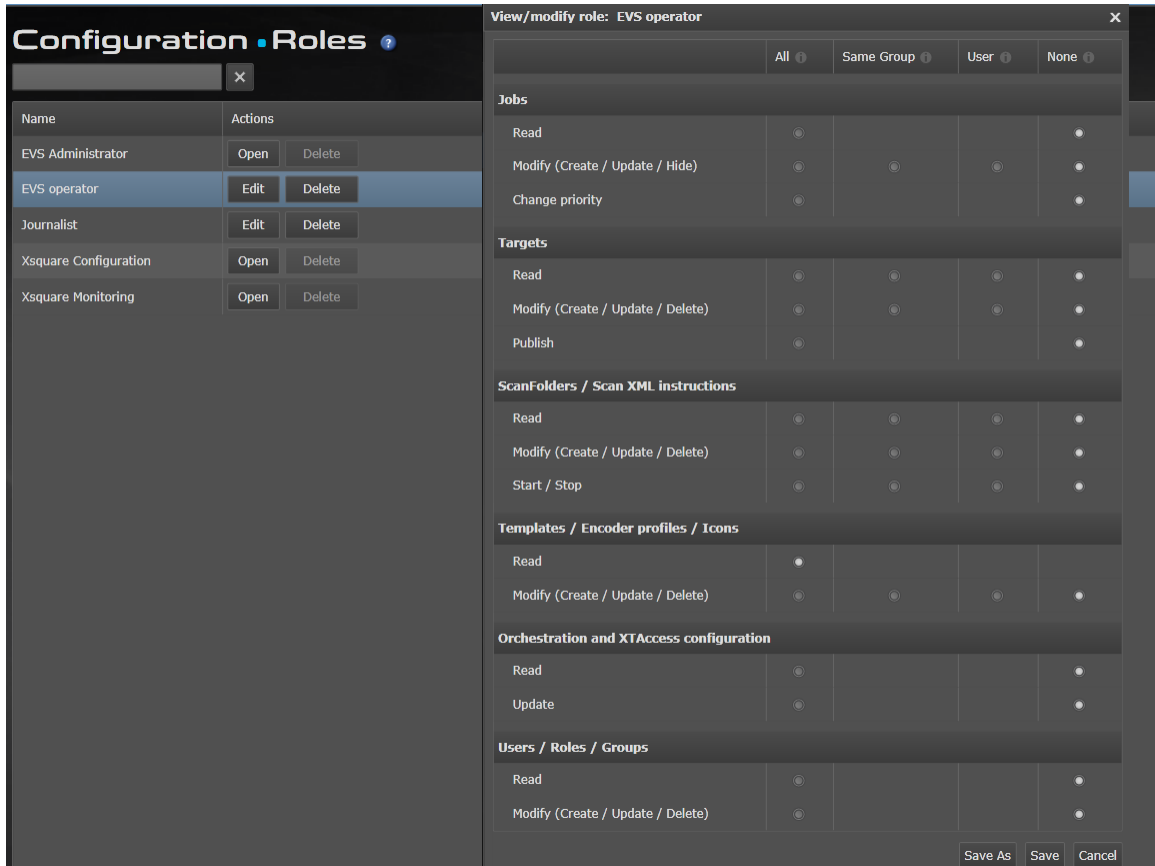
Configuration • Roles ?

×

| Name | Actions | |
|---|---|---|
| EVS Administrator | Open | Delete |
| EVS operator | Edit | Delete |
| Journalist | Edit | Delete |
| Xsquare Configuration | Open | Delete |
| Xsquare Monitoring | Open | Delete |

View/modify role: EVS operator ×

| | All | Same Group | User | None |
|---|---|---|---|---|
| **Jobs** | | | | |
| Read | | | | |
| Modify (Create / Update / Hide) | | | | |
| Change priority | | | | |
| **Targets** | | | | |
| Read | | | | |
| Modify (Create / Update / Delete) | | | | |
| Publish | | | | |
| **ScanFolders / Scan XML instructions** | | | | |
| Read | | | | |
| Modify (Create / Update / Delete) | | | | |
| Start / Stop | | | | |
| **Templates / Encoder profiles / Icons** | | | | |
| Read | | | | |
| Modify (Create / Update / Delete) | | | | |
| **Orchestration and XTAccess configuration** | | | | |
| Read | | | | |
| Update | | | | |
| **Users / Roles / Groups** | | | | |
| Read | | | | |
| Modify (Create / Update / Delete) | | | | |

Save As Save Cancel